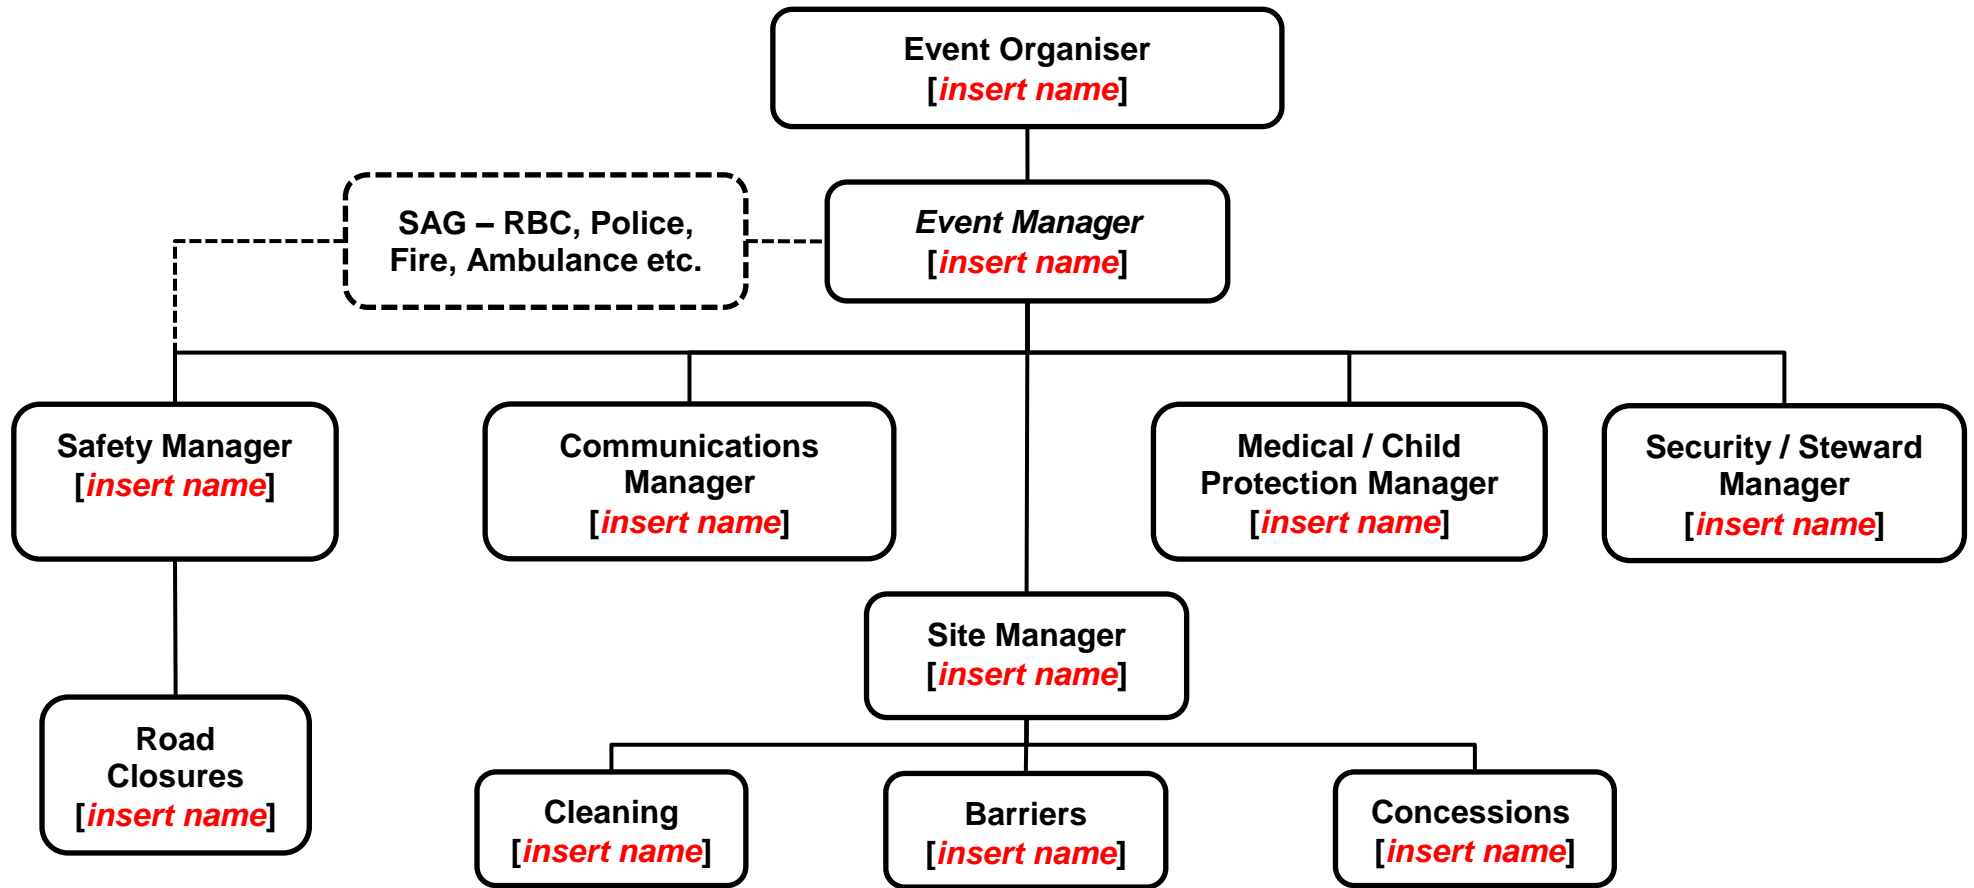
Event Organiser
[insert name]

SAG – RBC, Police, Fire, Ambulance etc.

Event Manager
[insert name]

Safety Manager
[insert name]

Communications Manager
[insert name]

Medical / Child Protection Manager
[insert name]

Security / Steward Manager
[insert name]

Site Manager
[insert name]

Road Closures
[insert name]

Cleaning
[insert name]

Barriers
[insert name]

Concessions
[insert name]